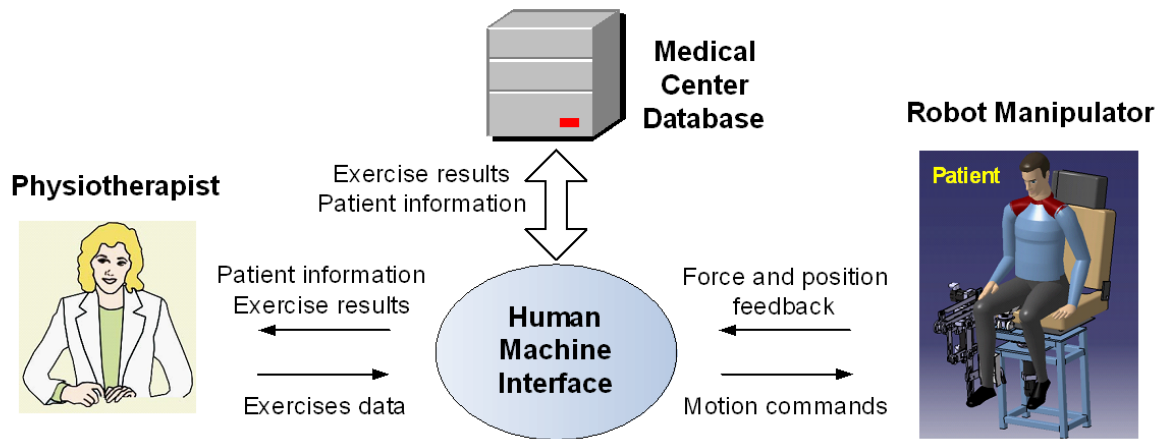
Medical Center Database

Robot Manipulator

Patient

Physiotherapist

Exercise results
Patient information

Patient information
Exercise results

Human Machine Interface

Force and position feedback

Exercises data

Motion commands